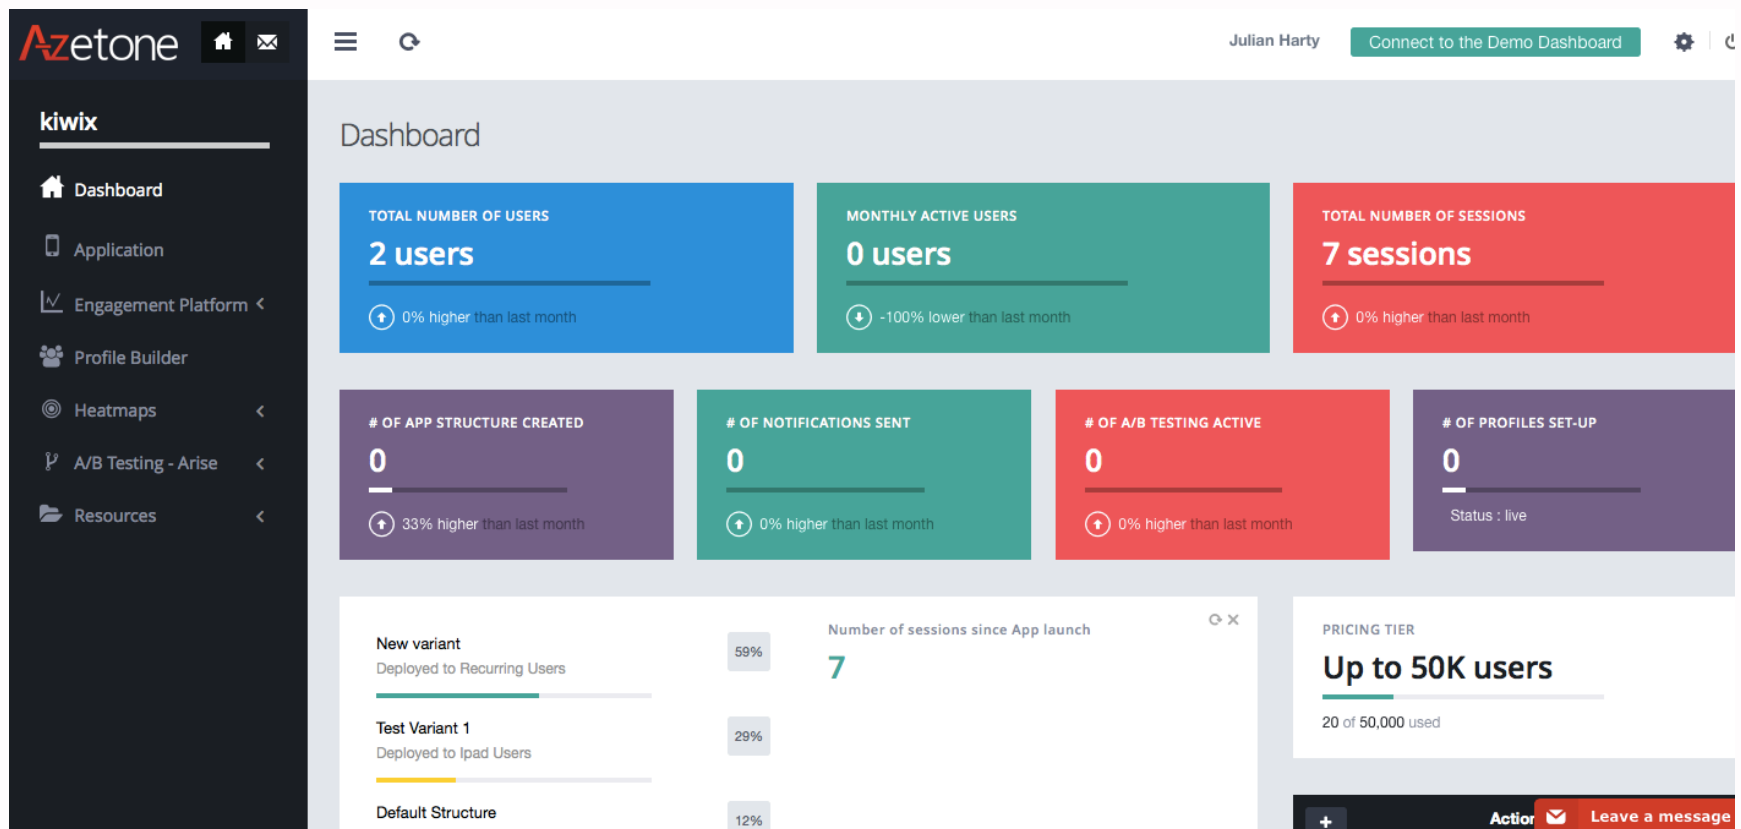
Azetone

Julian Harty Connect to the Demo Dashboard

kiwix

Dashboard
Application
Engagement Platform
Profile Builder
Heatmaps
A/B Testing - Arise
Resources

Dashboard

TOTAL NUMBER OF USERS
2 users
0% higher than last month

MONTHLY ACTIVE USERS
0 users
-100% lower than last month

TOTAL NUMBER OF SESSIONS
7 sessions
0% higher than last month

# OF APP STRUCTURE CREATED
0
33% higher than last month

# OF NOTIFICATIONS SENT
0
0% higher than last month

# OF A/B TESTING ACTIVE
0
0% higher than last month

# OF PROFILES SET-UP
0
Status : live

New variant
Deployed to Recurring Users
59%

Test Variant 1
Deployed to Ipad Users
29%

Default Structure
12%

Number of sessions since App launch
7

PRICING TIER
Up to 50K users
20 of 50,000 used

Action
Leave a message